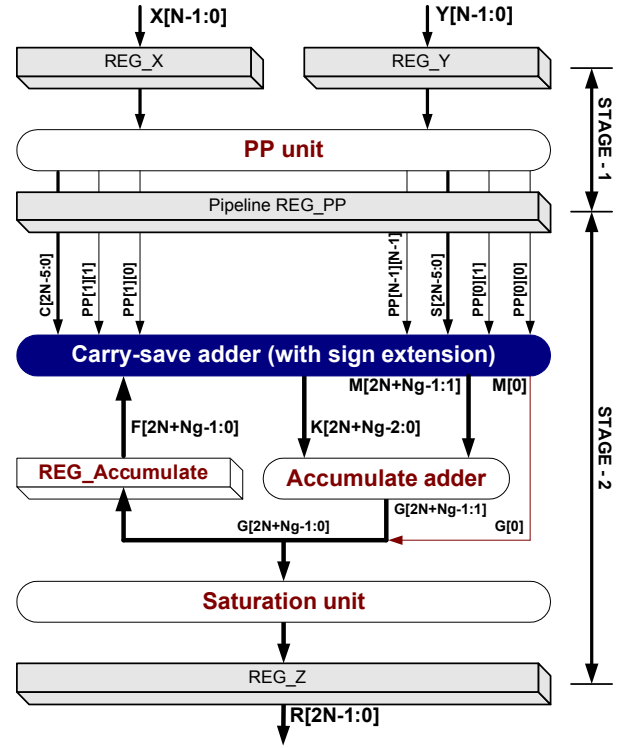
X[N-1:0]
Y[N-1:0]
REG_X
REG_Y
STAGE - 1
PP unit
Pipeline REG_PP
C[2N-5:0]
PP[1][1]
PP[1][0]
PP[N-1][N-1]
S[2N-5:0]
PP[0][1]
PP[0][0]
Carry-save adder (with sign extension)
M[2N+Ng-1:1]
M[0]
F[2N+Ng-1:0]
K[2N+Ng-2:0]
STAGE - 2
REG_Accumulate
Accumulate adder
G[2N+Ng-1:0]
G[2N+Ng-1:1]
G[0]
Saturation unit
REG_Z
R[2N-1:0]